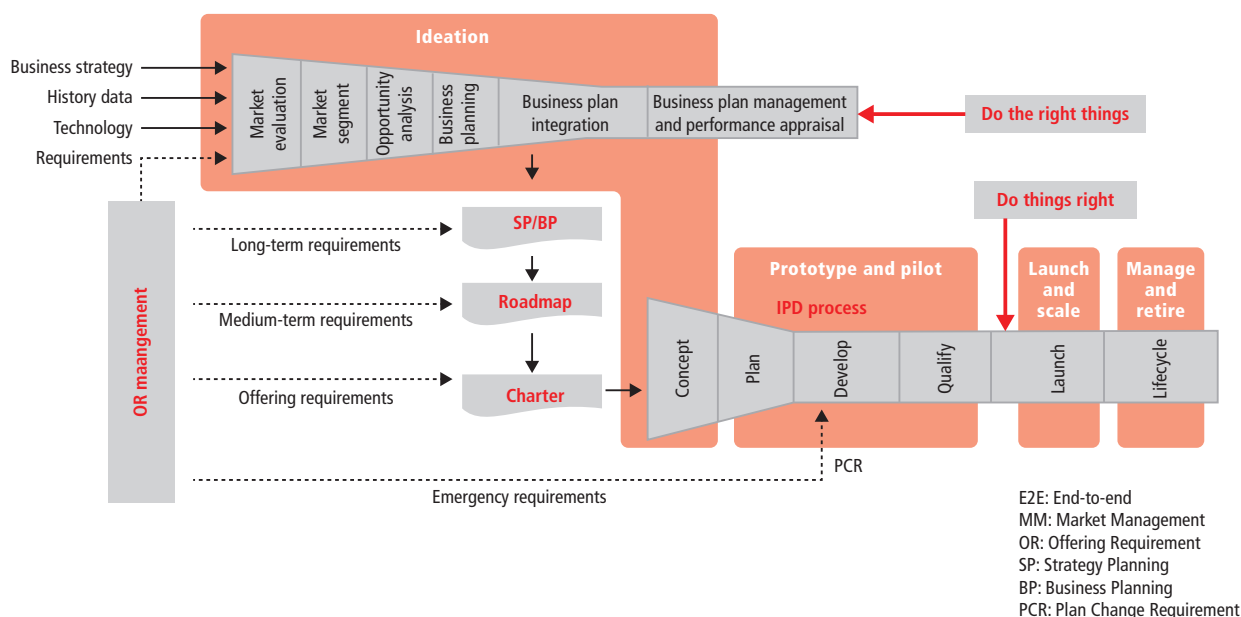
Ideation

Business strategy
History data
Technology
Requirements

Market evaluation
Market segment
Opportunity analysis
Business planning
Business plan integration
Business plan management and performance appraisal

Do the right things

Do things right

OR maangement

Long-term requirements
SP/BP
Medium-term requirements
Roadmap
Offering requirements
Charter

Prototype and pilot
IPD process
Launch and scale
Manage and retire

Concept
Plan
Develop
Qualify
Launch
Lifecycle

PCR
Emergency requirements

E2E: End-to-end
MM: Market Management
OR: Offering Requirement
SP: Strategy Planning
BP: Business Planning
PCR: Plan Change Requirement